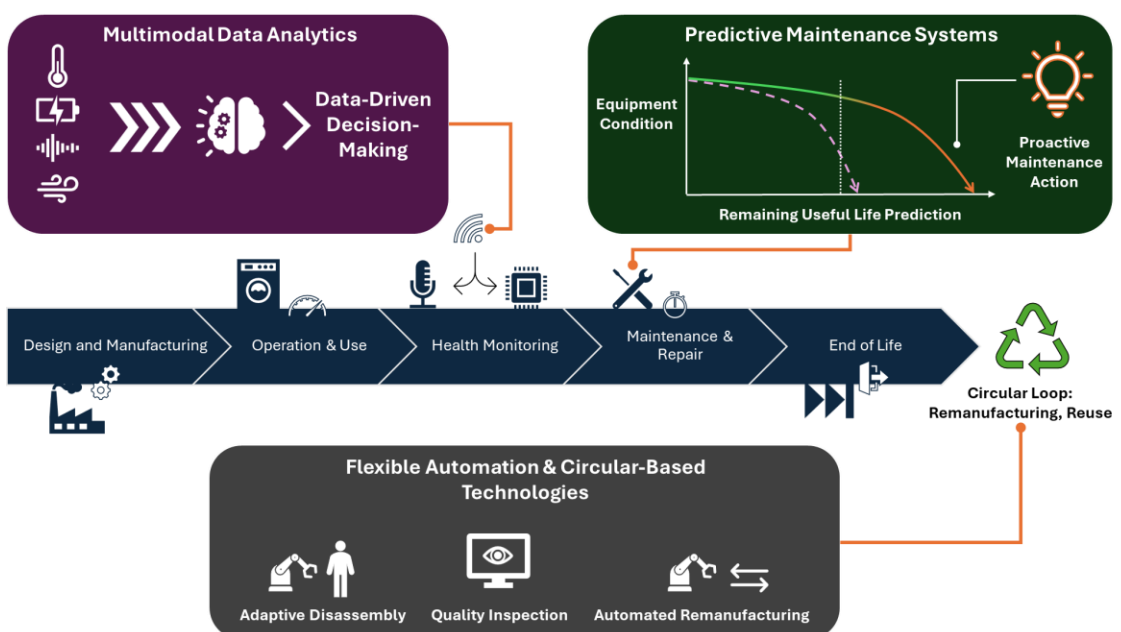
Multimodal Data Analytics

Data-Driven Decision-Making

Predictive Maintenance Systems

Equipment Condition

Proactive Maintenance Action

Remaining Useful Life Prediction

Design and Manufacturing

Operation & Use

Health Monitoring

Maintenance & Repair

End of Life

Circular Loop: Remanufacturing, Reuse

Flexible Automation & Circular-Based Technologies

Adaptive Disassembly

Quality Inspection

Automated Remanufacturing